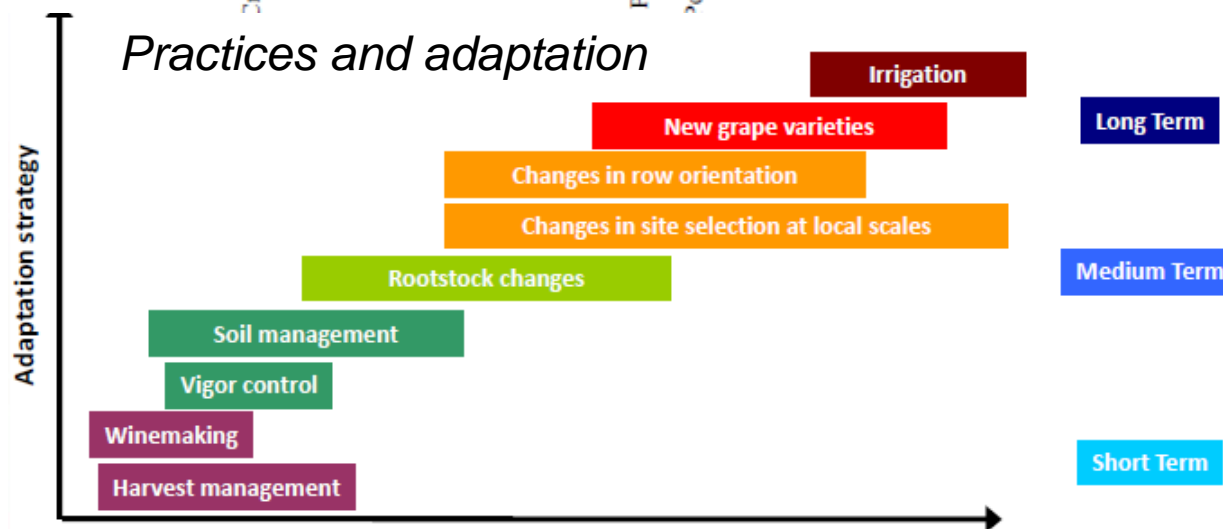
Practices and adaptation

Adaptation strategy

Irrigation

New grape varieties

Changes in row orientation

Changes in site selection at local scales

Rootstock changes

Soil management

Vigor control

Winemaking

Harvest management

Long Term

Medium Term

Short Term